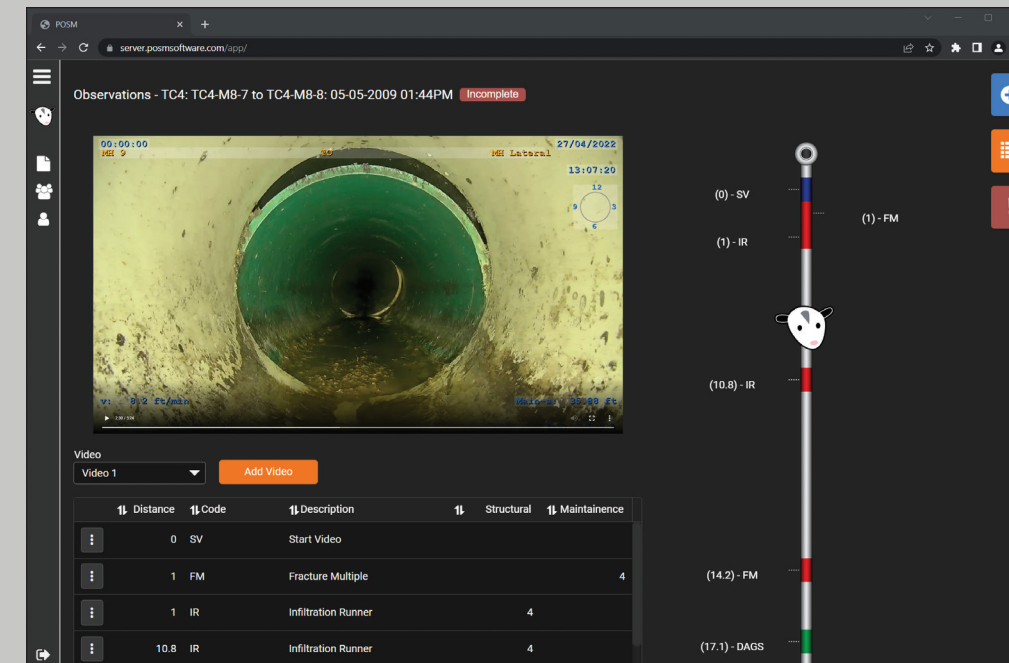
POSM

server.posmsoftware.com/app/

Observations - TC4: TC4-M8-7 to TC4-M8-8: 05-05-2009 01:44PM Incomplete

00:00:00
MH 9
27/04/2022
MH Lateral
13:07:20
12
9 3
6
v: 8.2 ft/min
Main: 35.88 ft

Video
Video 1
Add Video

| | Distance | Code | Description | | Structural | Maintainence |
|---|---|---|---|---|---|---|
| ⋮ | 0 | SV | Start Video | | | |
| ⋮ | 1 | FM | Fracture Multiple | | | 4 |
| ⋮ | 1 | IR | Infiltration Runner | | 4 | |
| ⋮ | 10.8 | IR | Infiltration Runner | | 4 | |

(0) - SV
(1) - FM
(1) - IR
(10.8) - IR
(14.2) - FM
(17.1) - DAGS